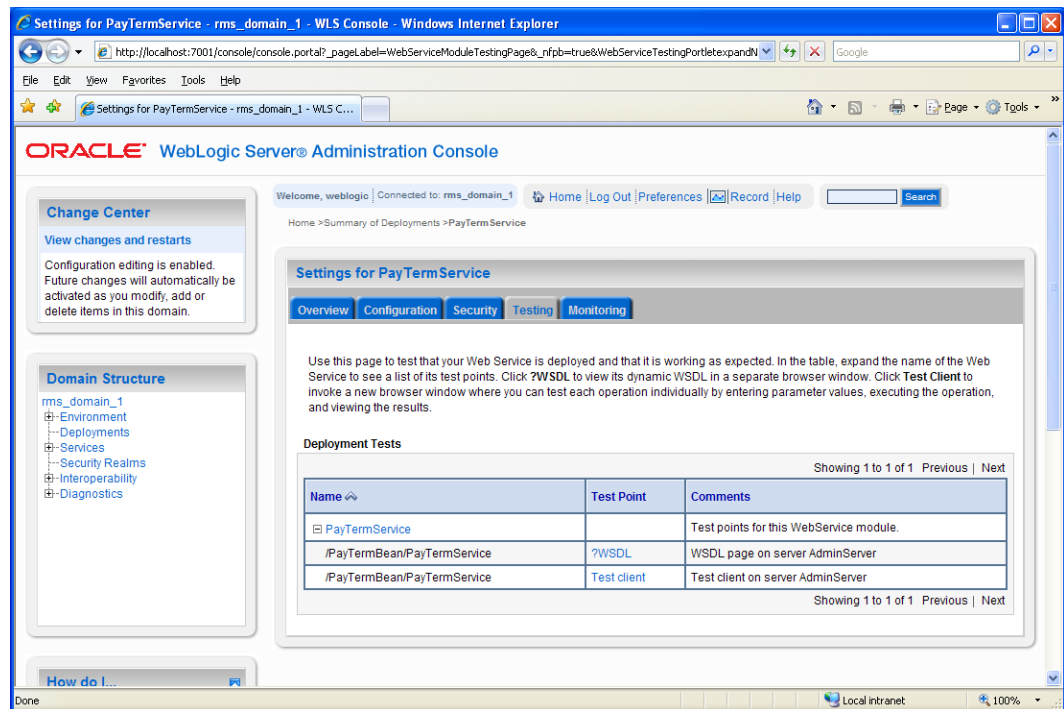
Settings for PayTermService - rms_domain_1 - WLS Console - Windows Internet Explorer

http://localhost:7001/console/console.portal?_pageLabel=WebServiceModuleTestingPage&_nfpb=true&WebServiceTestingPortletexpandN

Google

File Edit View Favorites Tools Help

Settings for PayTermService - rms_domain_1 - WLS C...

Page Tools

ORACLE WebLogic Server® Administration Console

Change Center

View changes and restarts

Configuration editing is enabled. Future changes will automatically be activated as you modify, add or delete items in this domain.

Domain Structure

rms_domain_1
Environment
Deployments
Services
Security Realms
Interoperability
Diagnostics

How do I...

Welcome, weblogic Connected to: rms_domain_1 Home Log Out Preferences Record Help Search

Home >Summary of Deployments >PayTermService

Settings for PayTermService

Overview Configuration Security Testing Monitoring

Use this page to test that your Web Service is deployed and that it is working as expected. In the table, expand the name of the Web Service to see a list of its test points. Click ?WSDL to view its dynamic WSDL in a separate browser window. Click Test Client to invoke a new browser window where you can test each operation individually by entering parameter values, executing the operation, and viewing the results.

Deployment Tests

Showing 1 to 1 of 1 Previous | Next

| Name | Test Point | Comments |
|---|---|---|
| ⊟ PayTermService | | Test points for this WebService module. |
| /PayTermBean/PayTermService | ?WSDL | WSDL page on server AdminServer |
| /PayTermBean/PayTermService | Test client | Test client on server AdminServer |

Showing 1 to 1 of 1 Previous | Next

Done Local intranet 100%